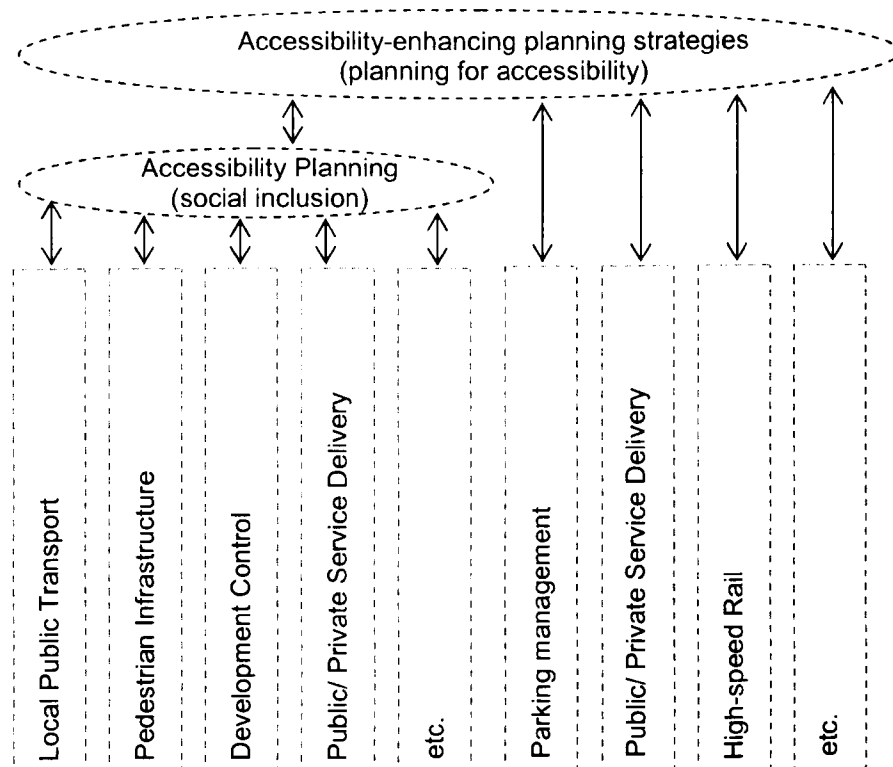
Accessibility-enhancing planning strategies
(planning for accessibility)

Accessibility Planning
(social inclusion)

Local Public Transport

Pedestrian Infrastructure

Development Control

Public/ Private Service Delivery

etc.

Parking management

Public/ Private Service Delivery

High-speed Rail

etc.